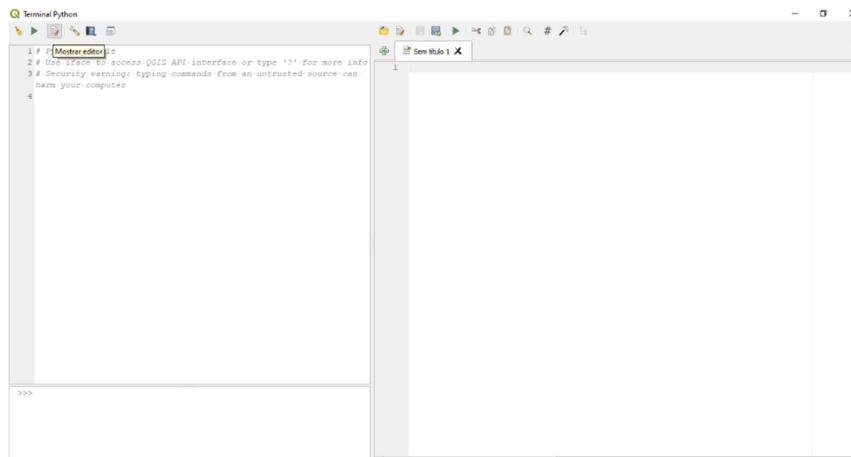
Terminal Python

Mostrar editor

1 # P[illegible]e
2 # Use iface to access QGIS API interface or type '?' for more info
3 # Security warning: typing commands from an untrusted source can harm your computer
4

>>>

Sem título 1

1